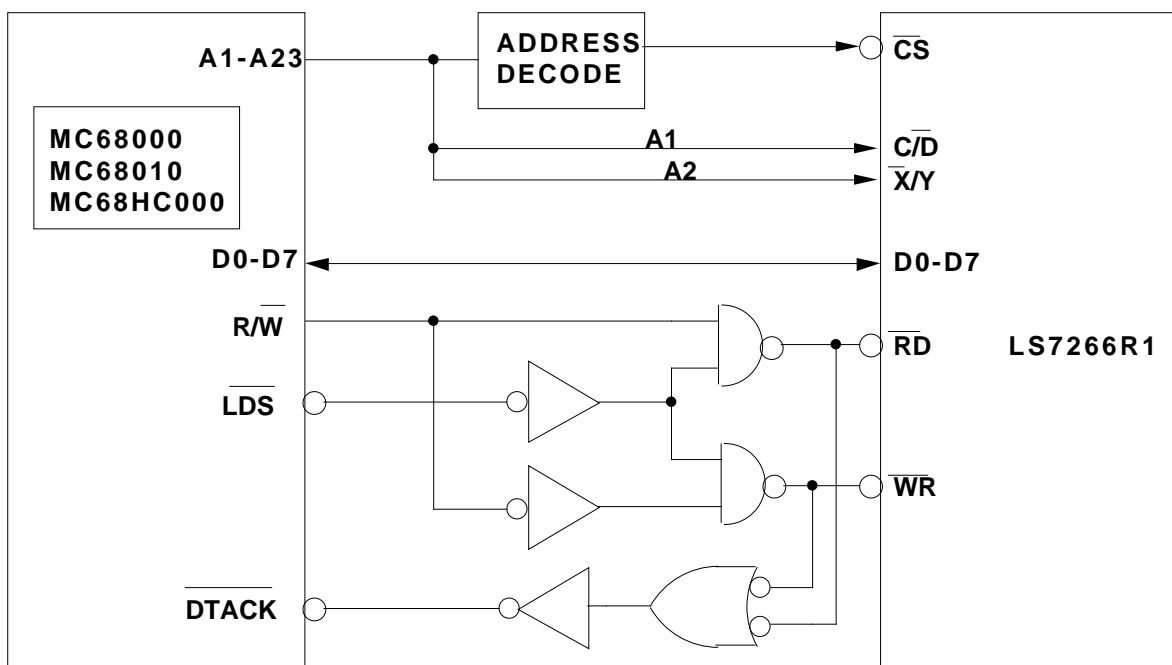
A1-A23

ADDRESS DECODE

$\overline{CS}$

MC68000
MC68010
MC68HC000

A1

$C/\overline{D}$

A2

$\overline{X}/Y$

D0-D7

D0-D7

$R/\overline{W}$

$\overline{RD}$

LS7266R1

$\overline{LDS}$

$\overline{WR}$

$\overline{DTACK}$